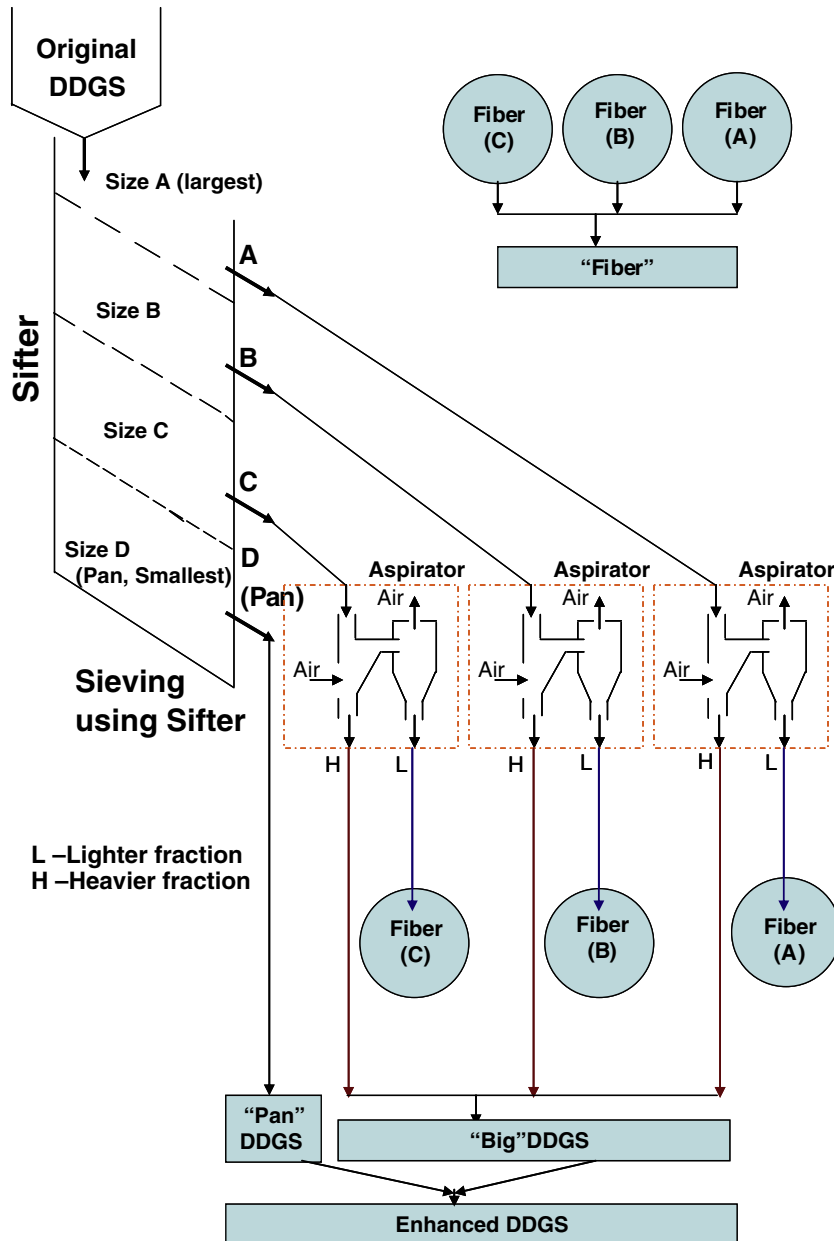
Original DDGS

Fiber (C)

Fiber (B)

Fiber (A)

"Fiber"

Size A (largest)

A

Size B

Sifter

B

Size C

C

Size D (Pan, Smallest)

D (Pan)

Aspirator

Air

Air

Aspirator

Air

Air

Aspirator

Air

Air

Sieving using Sifter

H

L

H

L

H

L

L –Lighter fraction
H –Heavier fraction

Fiber (C)

Fiber (B)

Fiber (A)

"Pan" DDGS

"Big"DDGS

Enhanced DDGS